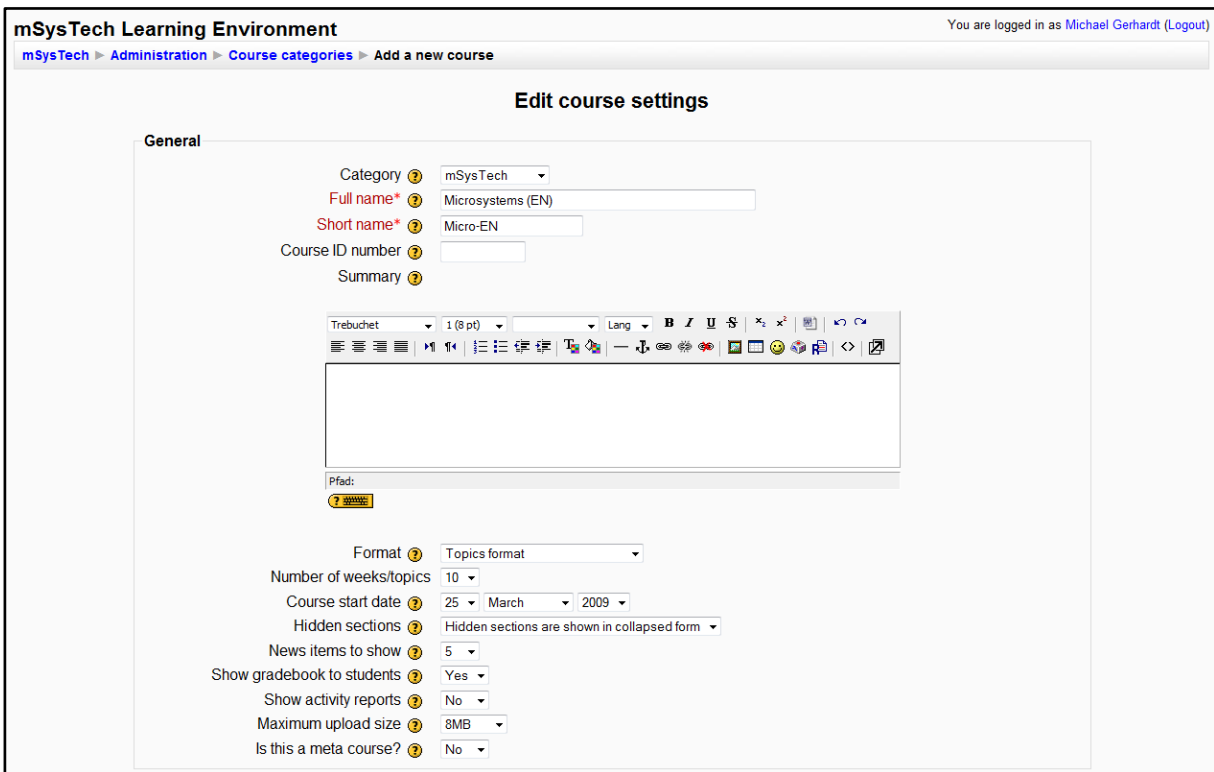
mSysTech Learning Environment

You are logged in as Michael Gerhardt (Logout)

mSysTech ► Administration ► Course categories ► Add a new course

Edit course settings

General

Category mSysTech

Full name* Microsystems (EN)

Short name* Micro-EN

Course ID number

Summary

Trebuchet 1 (8 pt) Lang B I U S

Pfad:

Format Topics format

Number of weeks/topics 10

Course start date 25 March 2009

Hidden sections Hidden sections are shown in collapsed form

News items to show 5

Show gradebook to students Yes

Show activity reports No

Maximum upload size 8MB

Is this a meta course? No